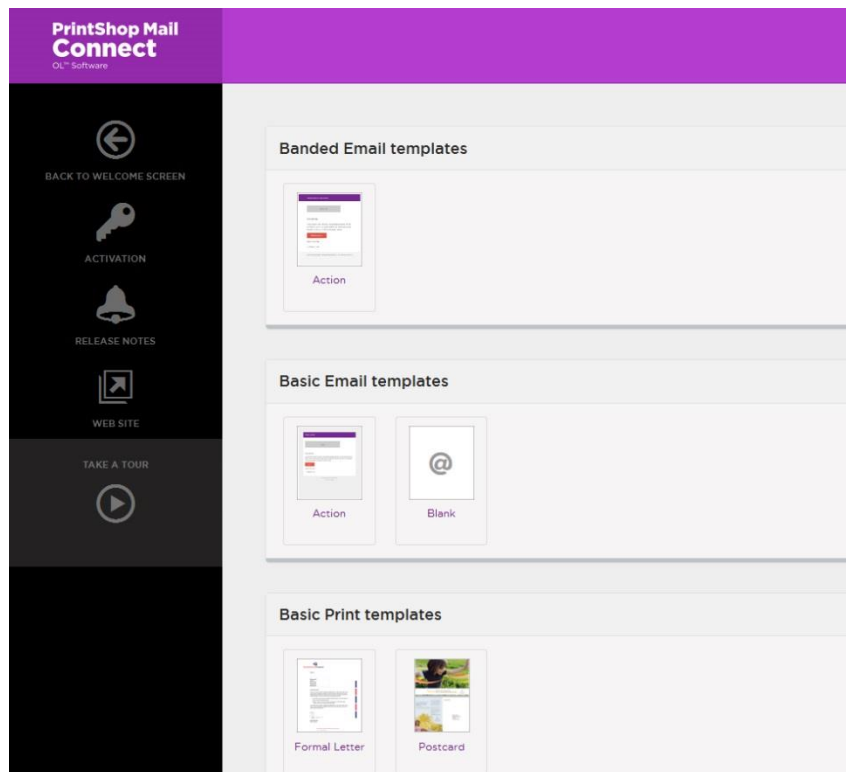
PrintShop Mail
Connect
OL™ Software

BACK TO WELCOME SCREEN

ACTIVATION

RELEASE NOTES

WEB SITE

TAKE A TOUR

Banded Email templates

Action

Basic Email templates

Action

@

Blank

Basic Print templates

Formal Letter

Postcard